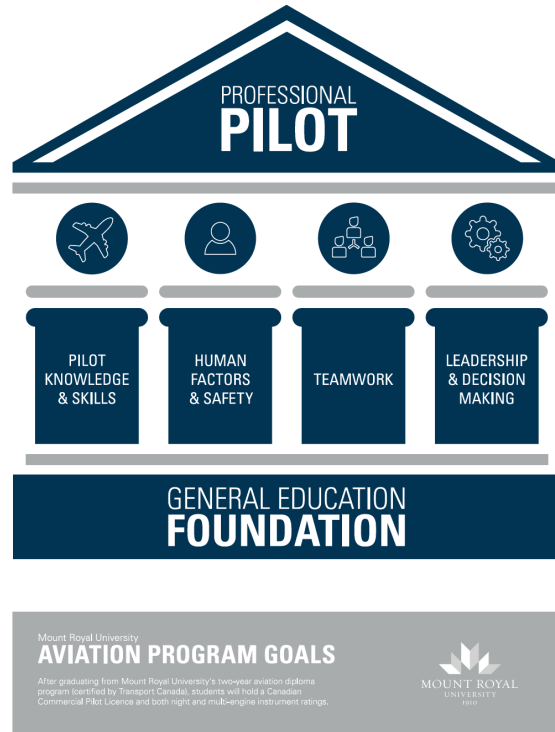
PROFESSIONAL
PILOT

PILOT KNOWLEDGE & SKILLS

HUMAN FACTORS & SAFETY

TEAMWORK

LEADERSHIP & DECISION MAKING

GENERAL EDUCATION
FOUNDATION

Mount Royal University
AVIATION PROGRAM GOALS

After graduating from Mount Royal University's two-year aviation diploma program (certified by Transport Canada), students will hold a Canadian Commercial Pilot Licence and both night and multi-engine instrument ratings.

MOUNT ROYAL
UNIVERSITY
1910